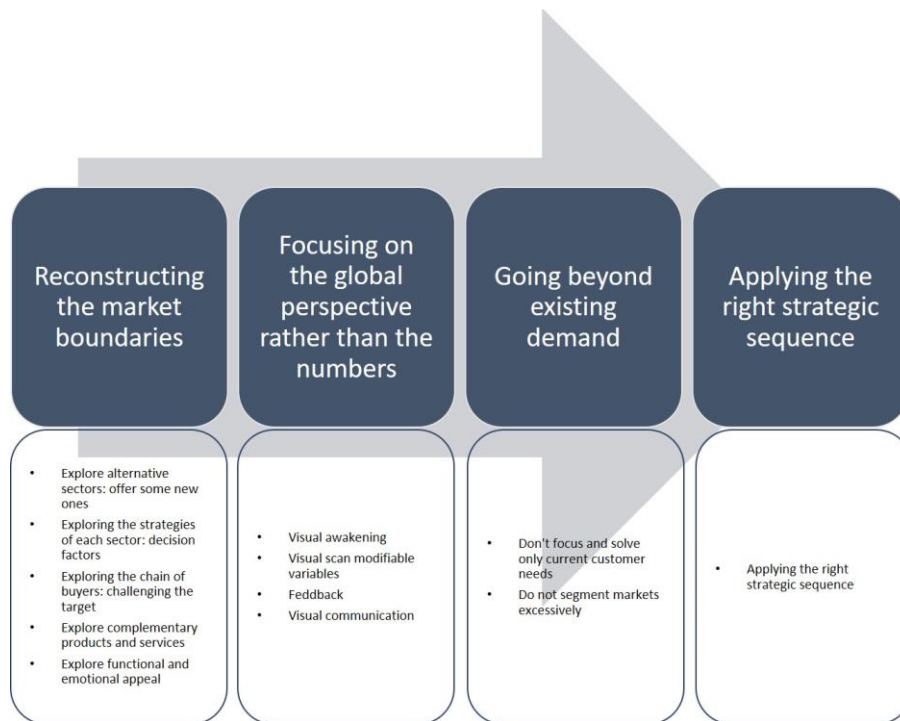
Reconstructing the market boundaries

- Explore alternative sectors: offer some new ones
- Exploring the strategies of each sector: decision factors
- Exploring the chain of buyers: challenging the target
- Explore complementary products and services
- Explore functional and emotional appeal

Focusing on the global perspective rather than the numbers

- Visual awakening
- Visual scan modifiable variables
- Feddback
- Visual communication

Going beyond existing demand

- Don't focus and solve only current customer needs
- Do not segment markets excessively

Applying the right strategic sequence

- Applying the right strategic sequence